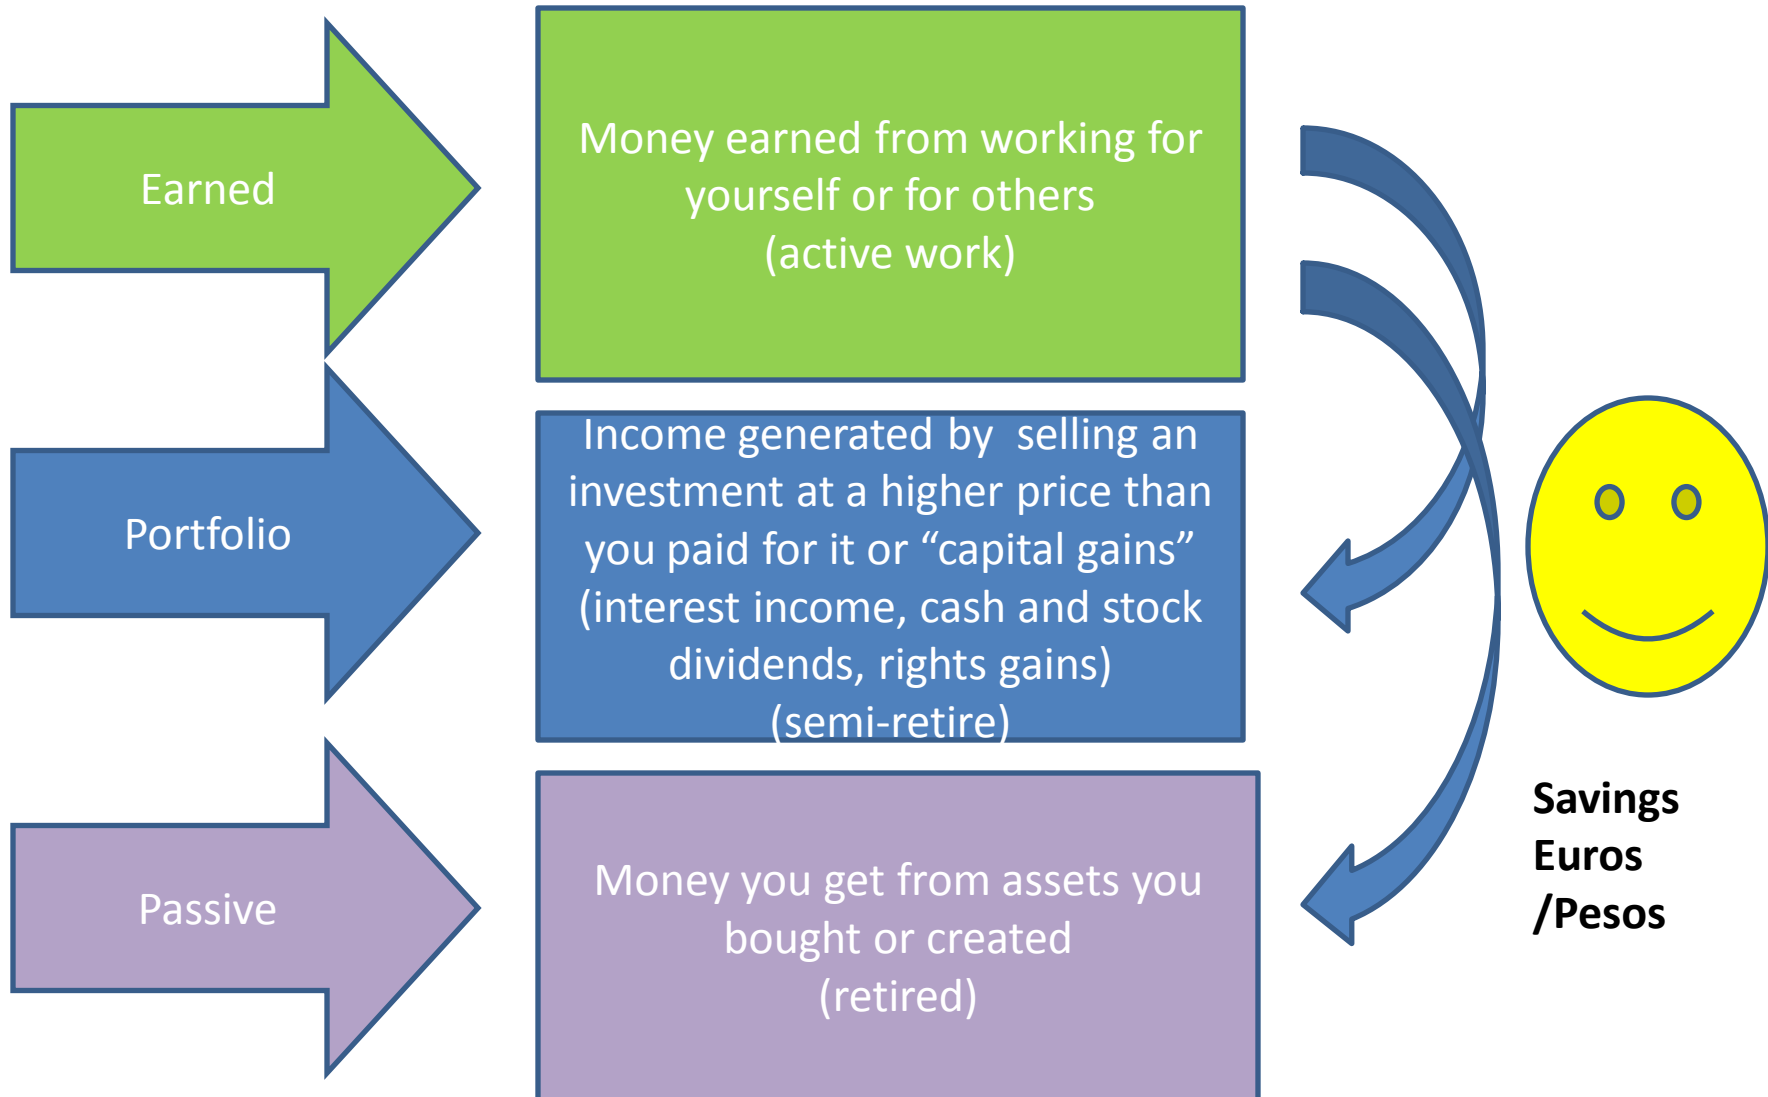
Earned

Money earned from working for yourself or for others (active work)

Portfolio

Income generated by selling an investment at a higher price than you paid for it or “capital gains” (interest income, cash and stock dividends, rights gains) (semi-retire)

Passive

Money you get from assets you bought or created (retired)

Savings Euros /Pesos